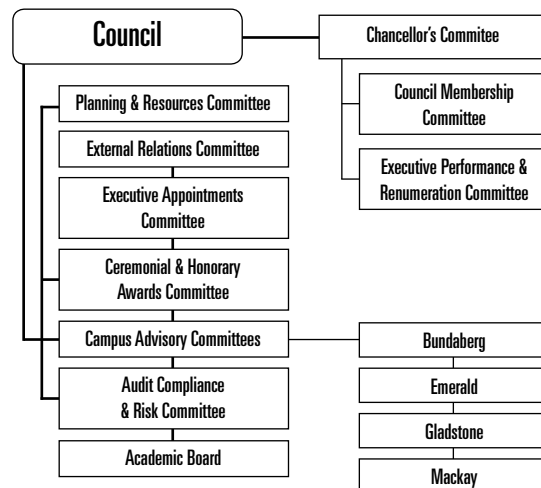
Council

Chancellor's Commitee

Council Membership Committee

Executive Performance & Renumeration Committee

Planning & Resources Committee

External Relations Committee

Executive Appointments Committee

Ceremonial & Honorary Awards Committee

Campus Advisory Committees

Audit Compliance & Risk Committee

Academic Board

Bundaberg

Emerald

Gladstone

Mackay